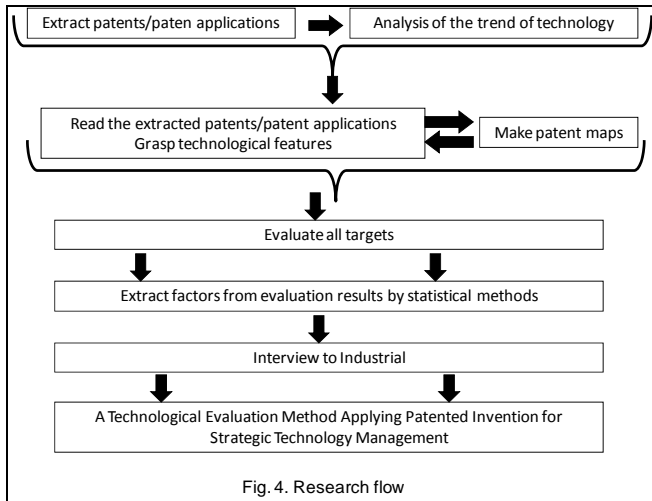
Extract patents/paten applications

Analysis of the trend of technology

Read the extracted patents/patent applications
Grasp technological features

Make patent maps

Evaluate all targets

Extract factors from evaluation results by statistical methods

Interview to Industrial

A Technological Evaluation Method Applying Patented Invention for Strategic Technology Management

Fig. 4. Research flow